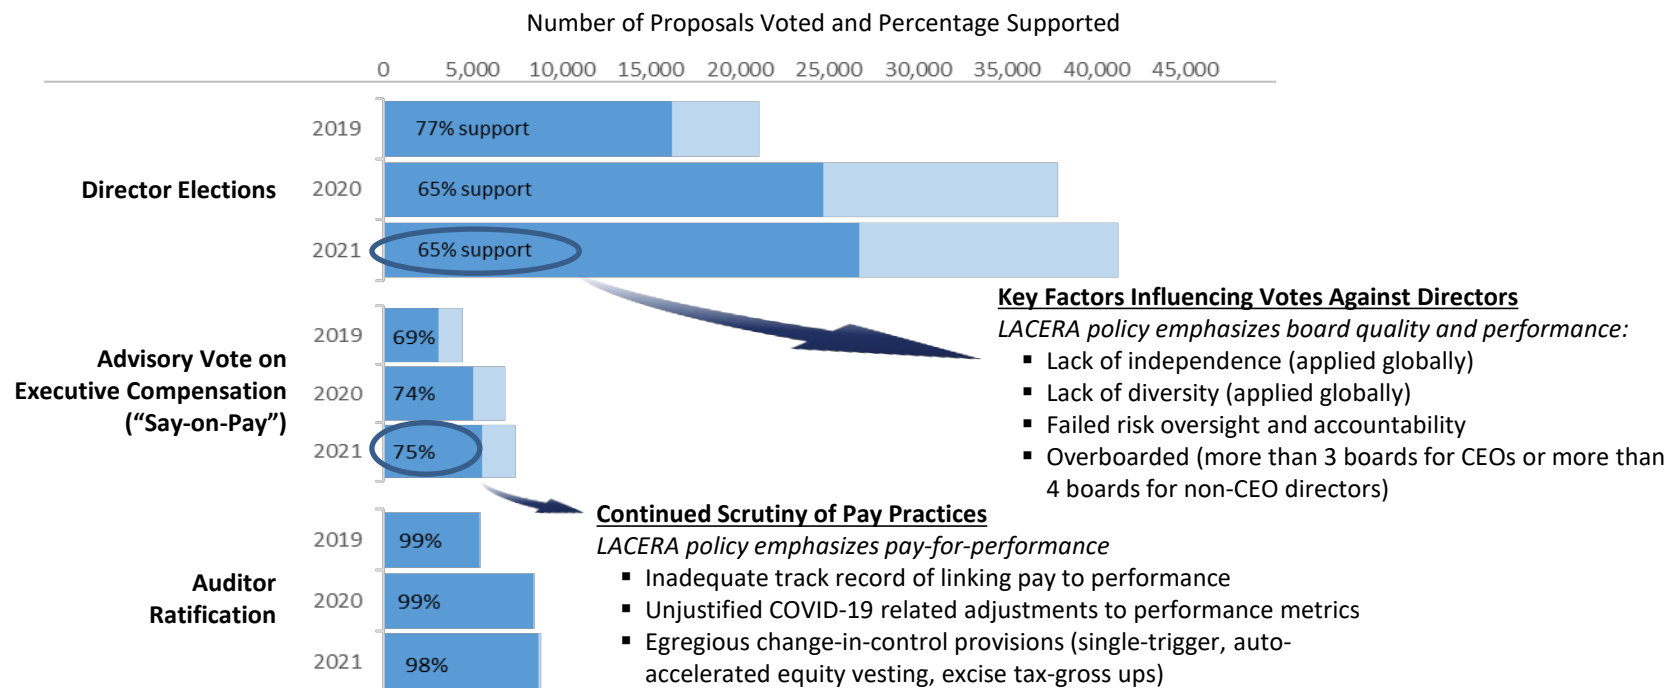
Number of Proposals Voted and Percentage Supported

0 5,000 10,000 15,000 20,000 25,000 30,000 35,000 40,000 45,000

Director Elections

2019 77% support

2020 65% support

2021 65% support

Advisory Vote on Executive Compensation ("Say-on-Pay")

2019 69%

2020 74%

2021 75%

Auditor Ratification

2019 99%

2020 99%

2021 98%

Key Factors Influencing Votes Against Directors

LACERA policy emphasizes board quality and performance:

- Lack of independence (applied globally)
- Lack of diversity (applied globally)
- Failed risk oversight and accountability
- Overboarded (more than 3 boards for CEOs or more than 4 boards for non-CEO directors)

Continued Scrutiny of Pay Practices

LACERA policy emphasizes pay-for-performance

- Inadequate track record of linking pay to performance
- Unjustified COVID-19 related adjustments to performance metrics
- Egregious change-in-control provisions (single-trigger, auto-accelerated equity vesting, excise tax-gross ups)